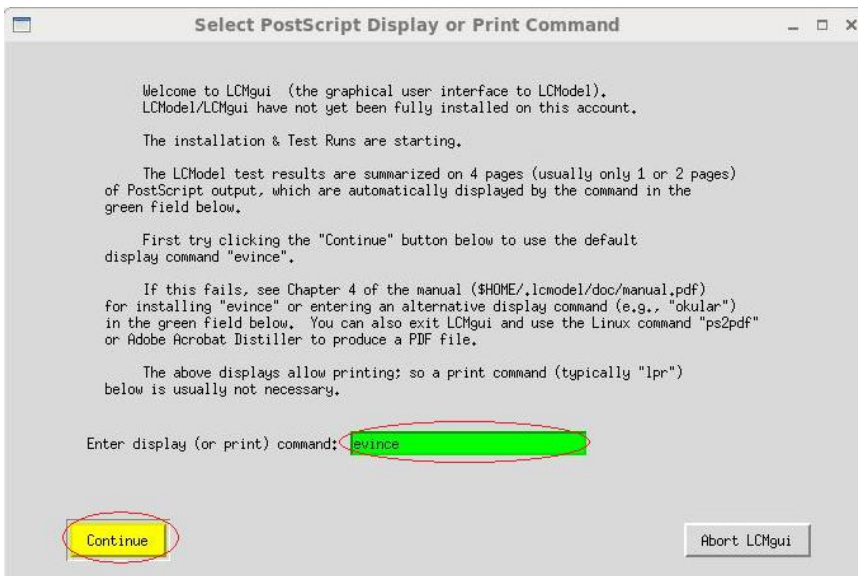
Select PostScript Display or Print Command

Welcome to LCMgui (the graphical user interface to LCModel). LCModel/LCMgui have not yet been fully installed on this account.

The installation & Test Runs are starting.

The LCModel test results are summarized on 4 pages (usually only 1 or 2 pages) of PostScript output, which are automatically displayed by the command in the green field below.

First try clicking the "Continue" button below to use the default display command "evince".

If this fails, see Chapter 4 of the manual ($HOME/.lcmodel/doc/manual.pdf) for installing "evince" or entering an alternative display command (e.g., "okular") in the green field below. You can also exit LCMgui and use the Linux command "ps2pdf" or Adobe Acrobat Distiller to produce a PDF file.

The above displays allow printing; so a print command (typically "lpr") below is usually not necessary.

Enter display (or print) command: evince

Continue

Abort LCMgui